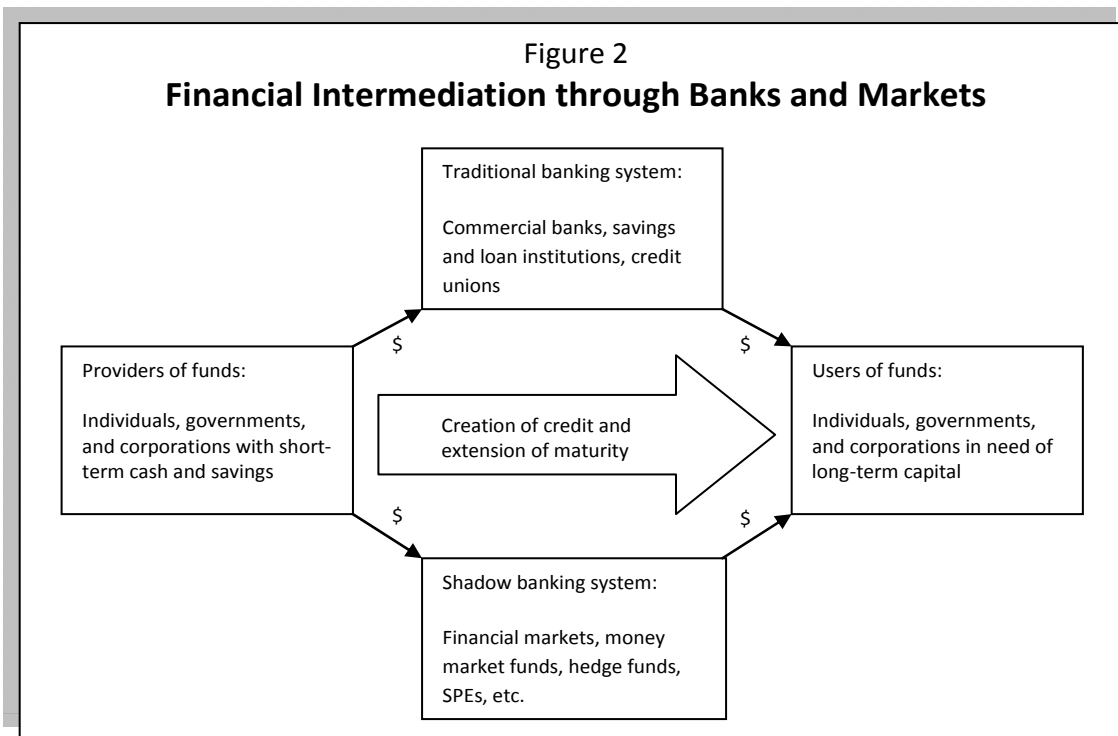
Figure 2
**Financial Intermediation through Banks and Markets**

Traditional banking system:

Commercial banks, savings and loan institutions, credit unions

\$

\$

Providers of funds:

Individuals, governments, and corporations with short-term cash and savings

Creation of credit and extension of maturity

Users of funds:

Individuals, governments, and corporations in need of long-term capital

\$

\$

Shadow banking system:

Financial markets, money market funds, hedge funds, SPEs, etc.